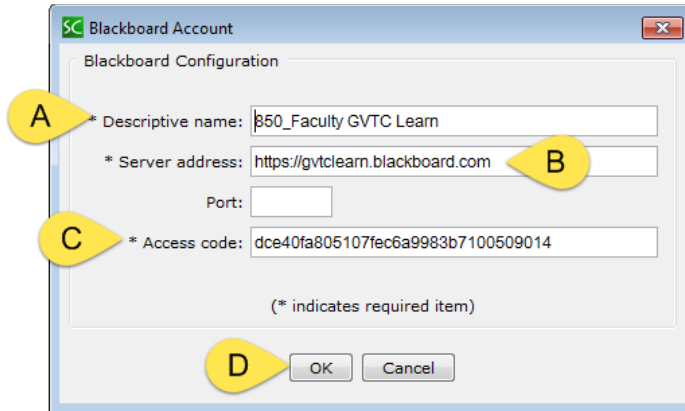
SC Blackboard Account

Blackboard Configuration

A

* Descriptive name: 850_Faculty GVTC Learn

* Server address: https://gvtclearn.blackboard.com

B

Port:

C

* Access code: dce40fa805107fec6a9983b7100509014

(* indicates required item)

D

OK

Cancel